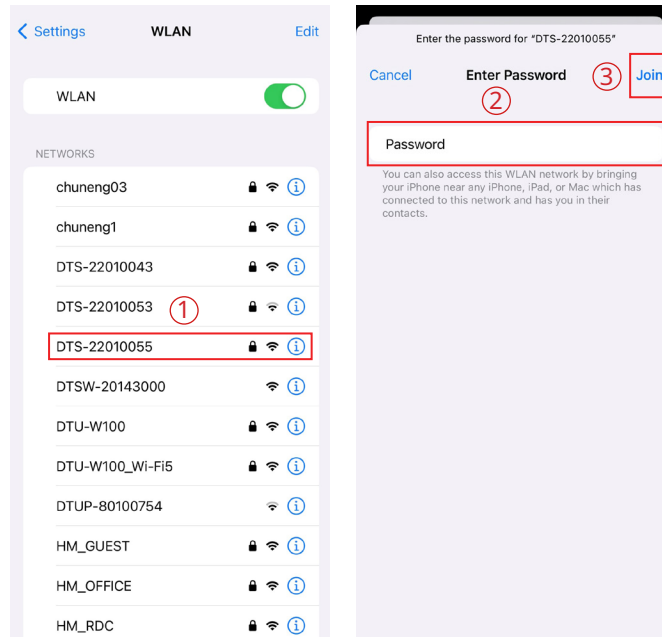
Settings WLAN Edit

WLAN

NETWORKS

chuneng03

chuneng1

DTS-22010043

DTS-22010053 ①

DTS-22010055

DTSW-20143000

DTU-W100

DTU-W100_Wi-Fi5

DTUP-80100754

HM_GUEST

HM_OFFICE

HM_RDC

Enter the password for "DTS-22010055"

Cancel Enter Password ③ Join

②

Password

You can also access this WLAN network by bringing your iPhone near any iPhone, iPad, or Mac which has connected to this network and has you in their contacts.